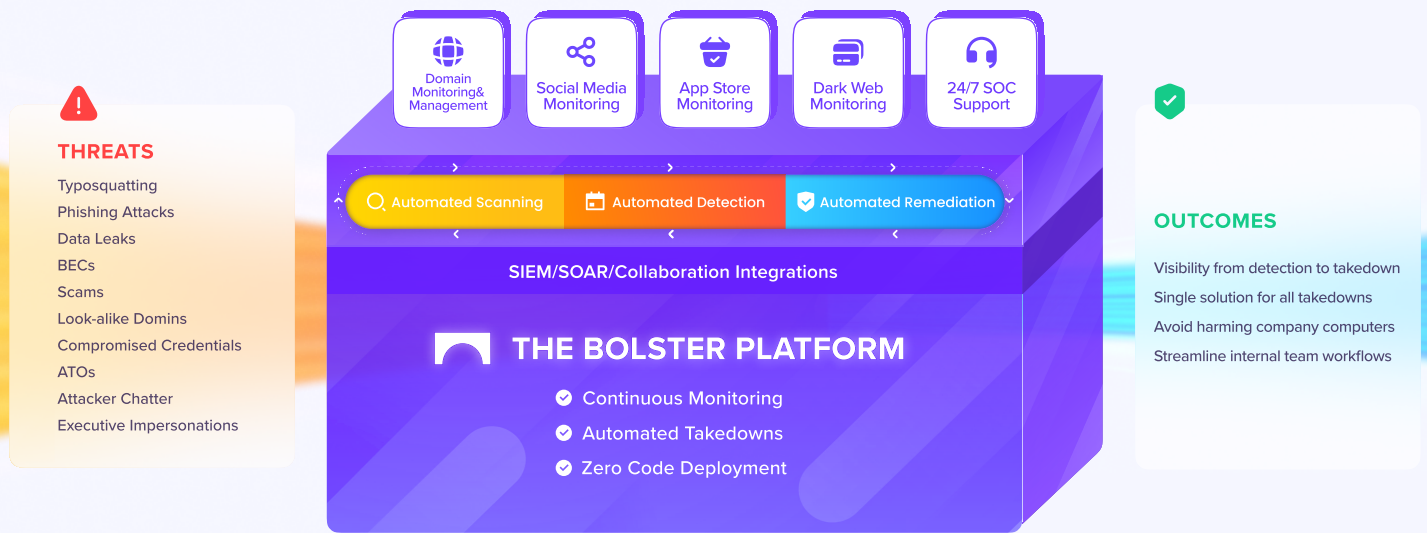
Domain Monitoring& Management

Social Media Monitoring

App Store Monitoring

Dark Web Monitoring

24/7 SOC Support

THREATS

Typosquatting
Phishing Attacks
Data Leaks
BECs
Scams
Look-alike Domins
Compromised Credentials
ATOs
Attacker Chatter
Executive Impersonations

Automated Scanning
Automated Detection
Automated Remediation

SIEM/SOAR/Collaboration Integrations

THE BOLSTER PLATFORM

Continuous Monitoring
Automated Takedowns
Zero Code Deployment

OUTCOMES

Visibility from detection to takedown
Single solution for all takedowns
Avoid harming company computers
Streamline internal team workflows